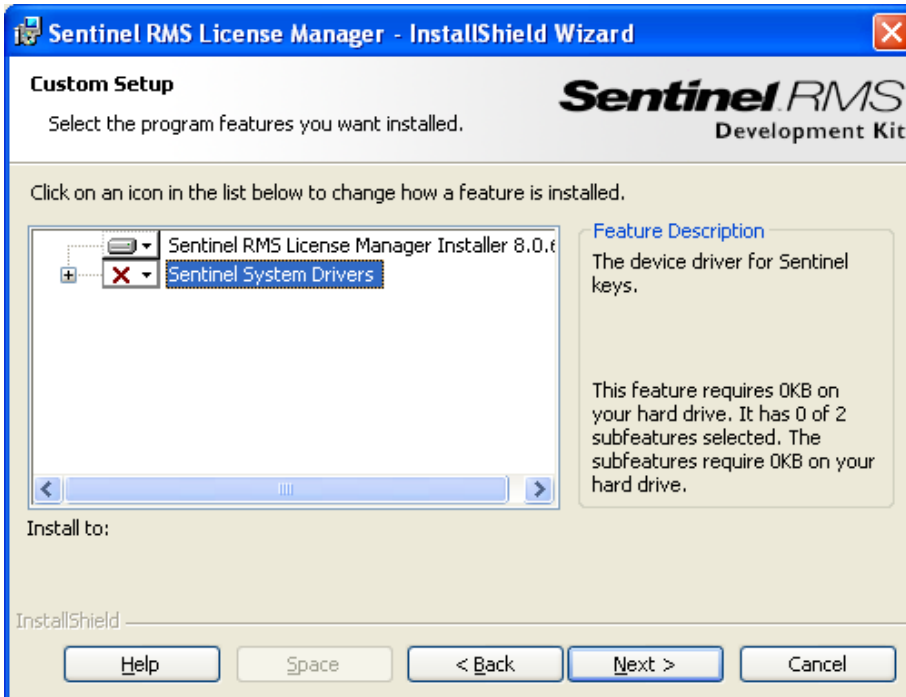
Sentinel RMS License Manager - InstallShield Wizard

Custom Setup

Select the program features you want installed.

Sentinel RMS
Development Kit

Click on an icon in the list below to change how a feature is installed.

Sentinel RMS License Manager Installer 8.0.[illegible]

Sentinel System Drivers

Feature Description

The device driver for Sentinel keys.

This feature requires 0KB on your hard drive. It has 0 of 2 subfeatures selected. The subfeatures require 0KB on your hard drive.

Install to:

InstallShield

Help

Space

< Back

Next >

Cancel